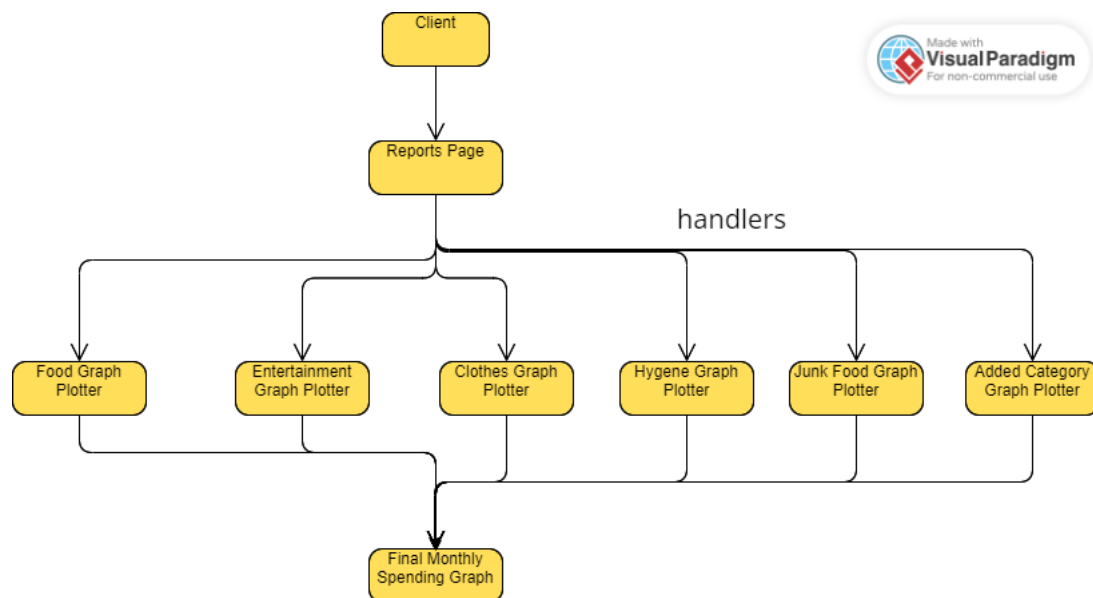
Client

Made with
Visual Paradigm
For non-commercial use

Reports Page

handlers

Food Graph Plotter

Entertainment Graph Plotter

Clothes Graph Plotter

Hygene Graph Plotter

Junk Food Graph Plotter

Added Category Graph Plotter

Final Monthly Spending Graph